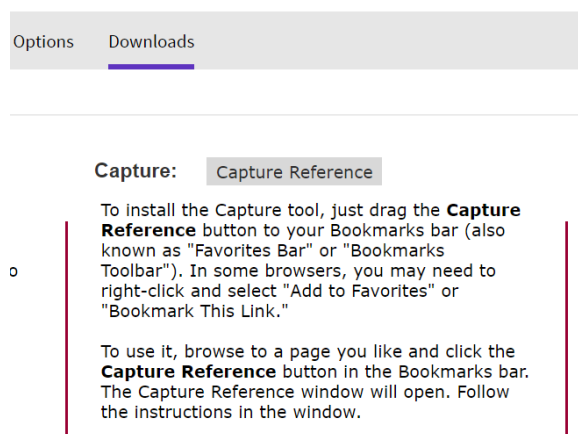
Options Downloads

Capture: Capture Reference

To install the Capture tool, just drag the **Capture Reference** button to your Bookmarks bar (also known as "Favorites Bar" or "Bookmarks Toolbar"). In some browsers, you may need to right-click and select "Add to Favorites" or "Bookmark This Link."

To use it, browse to a page you like and click the **Capture Reference** button in the Bookmarks bar. The Capture Reference window will open. Follow the instructions in the window.

o